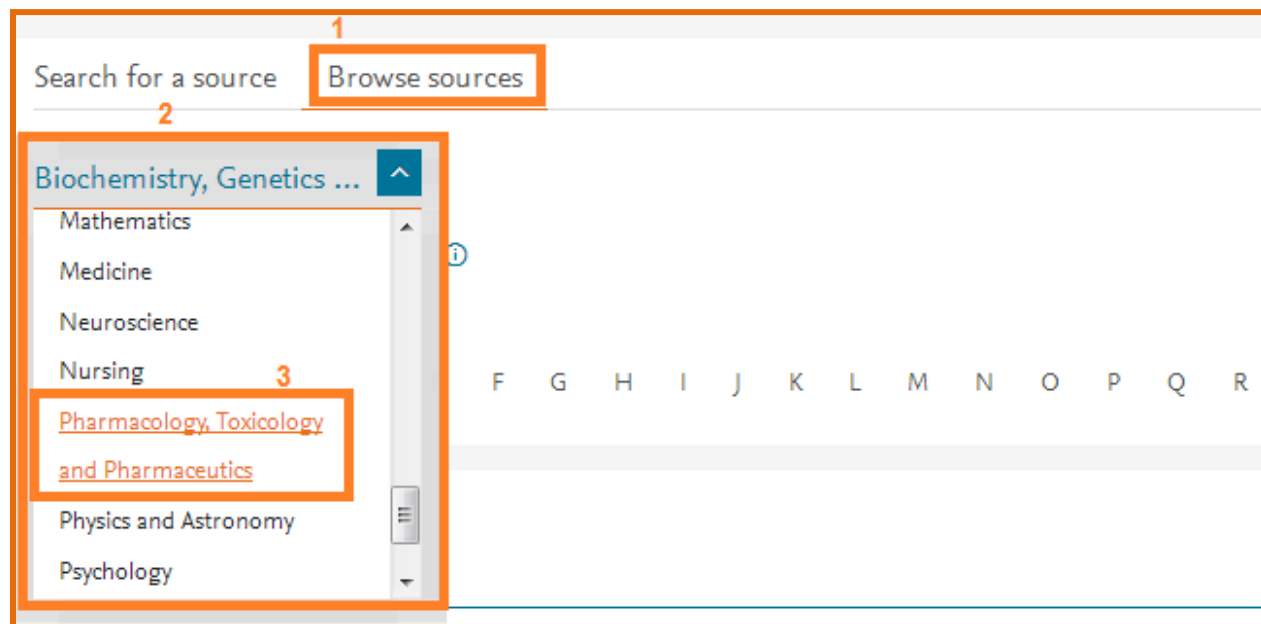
1

Search for a source

Browse sources

2

Biochemistry, Genetics ...

Mathematics

Medicine

Neuroscience

Nursing

3

Pharmacology, Toxicology and Pharmaceutics

Physics and Astronomy

Psychology

F G H I J K L M N O P Q R